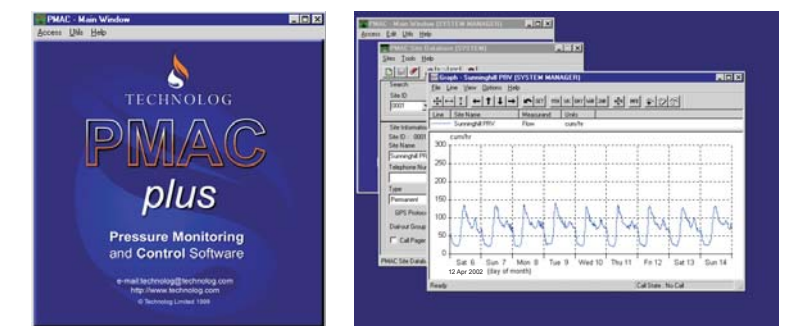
PMAC - Main Window
Access Utils Help

TECHNOLOG

PMAC

plus

Pressure Monitoring and Control Software

e-mail:technolog@technolog.com
http://www.technolog.com
© Technolog Limited 1999

PMAC - Main Window (SYSTEM MANAGER)
Access Edit Utils Help

PMAC Site Database (SYSTEM)
Sites Tools Help

Search
Site ID
0001

Site Information
Site ID: 0001
Site Name
Sunninghill PR
Telephone Nu
Type
Permanent
GPS Protoc
Dial-out Group
Call Page
PMAC Site Datab

Graph - Sunninghill PRV (SYSTEM MANAGER)
File Line View Options Help

| Line | Site Name | Measurand | Units |
|---|---|---|---|
| | Sunninghill PRV | Flow | cum/hr |

cum/hr
300
250
200
150
100
50
0
Sat 6 Sun 7 Mon 8 Tue 9 Wed 10 Thu 11 Fri 12 Sat 13 Sun 14
12 Apr 2002 (day of month)

Ready
Call State: No Call